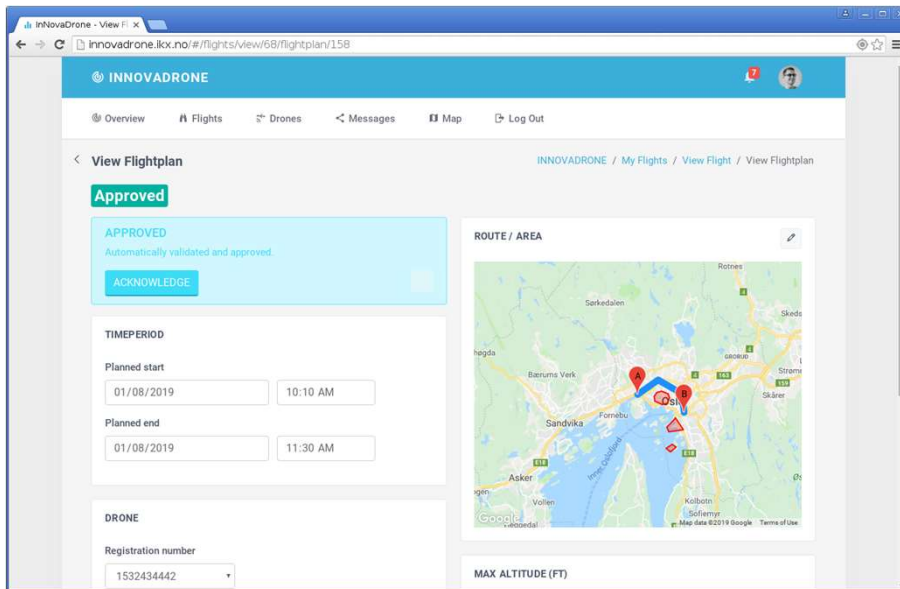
InNovaDrone - View Fl ×

innovadrone.ikx.no/#/flights/view/68/flightplan/158

INNOVADRONE

7

Overview Flights Drones Messages Map Log Out

View Flightplan

INNOVADRONE / My Flights / View Flight / View Flightplan

Approved

APPROVED

Automatically validated and approved.

ACKNOWLEDGE

TIMEPERIOD

Planned start

01/08/2019 10:10 AM

Planned end

01/08/2019 11:30 AM

DRONE

Registration number

1532434442

ROUTE / AREA

Rotnes

Sørkedalen

Skeds

høgda

Bærums Verk

Strøm

Skårer

Oslo

Fornebu

Sandvika

Asker

Vollen

Kolbotn

Sofiemyr

Google

Map data ©2019 Google Terms of Use

MAX ALTITUDE (FT)